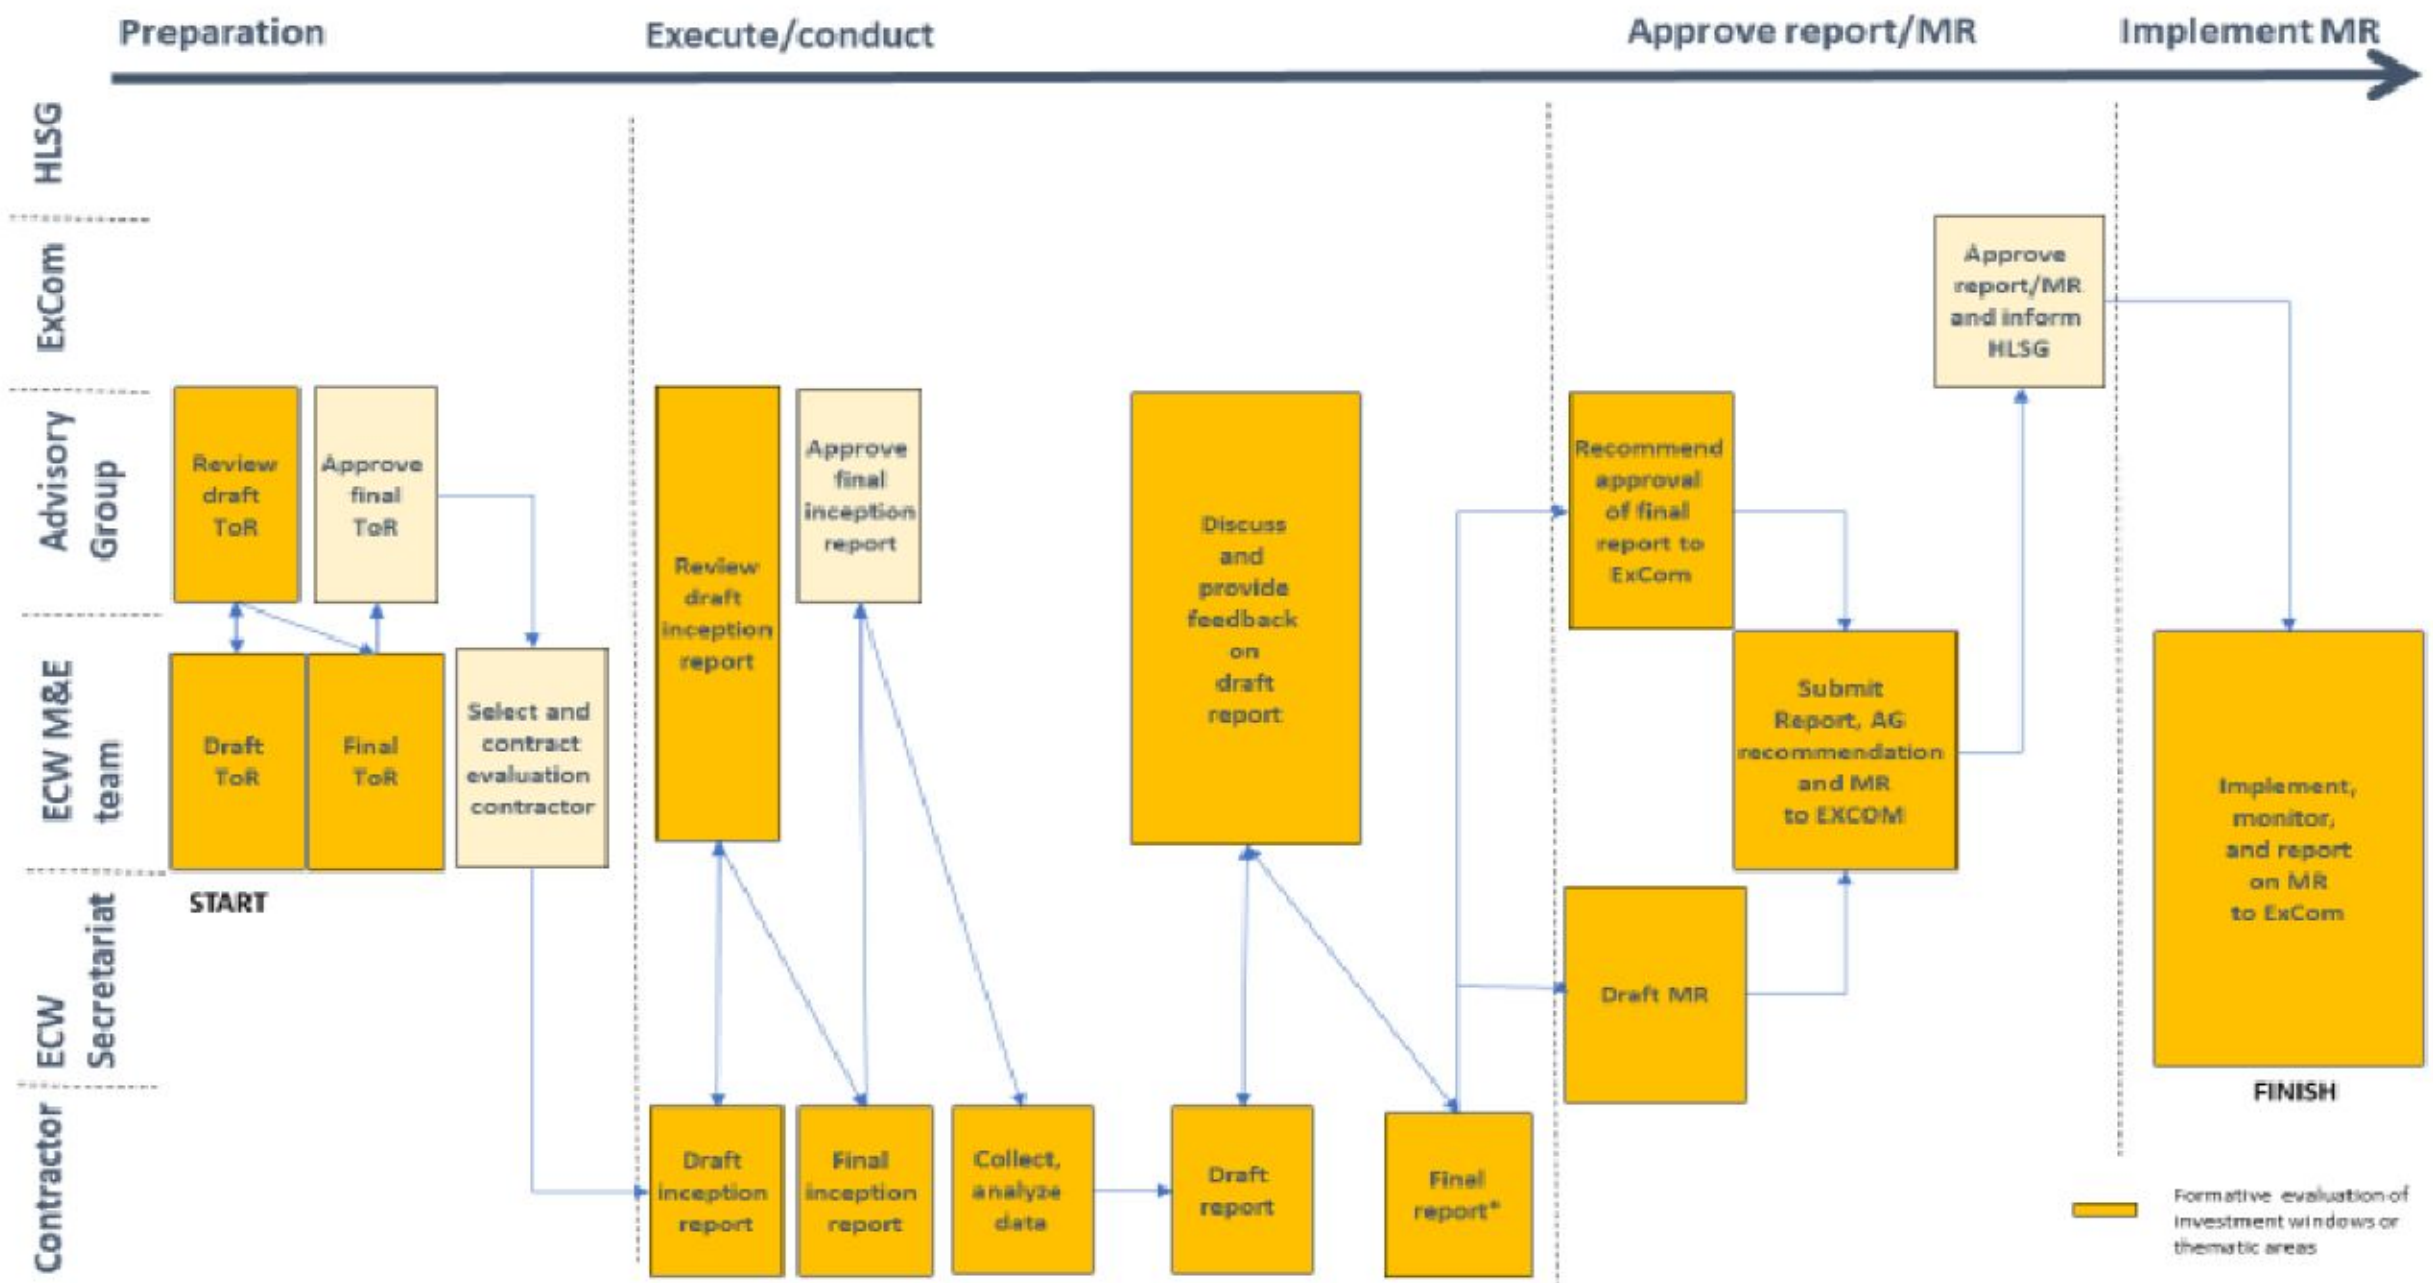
Preparation

Execute/conduct

Approve report/MR

Implement MR

HLSG

ExCom

Advisory Group

ECW M&E team

ECW Secretariat

Contractor

Review draft ToR

Approve final ToR

Draft ToR

Final ToR

Select and contract evaluation contractor

START

Review draft inception report

Approve final inception report

Draft inception report

Final inception report

Collect, analyze data

Discuss and provide feedback on draft report

Draft report

Final report*

Recommend approval of final report to ExCom

Draft MR

Submit Report, AG recommendation and MR to EXCOM

Approve report/MR and inform HLSG

Implement, monitor, and report on MR to ExCom

FINISH

Formative evaluation of investment windows or thematic areas